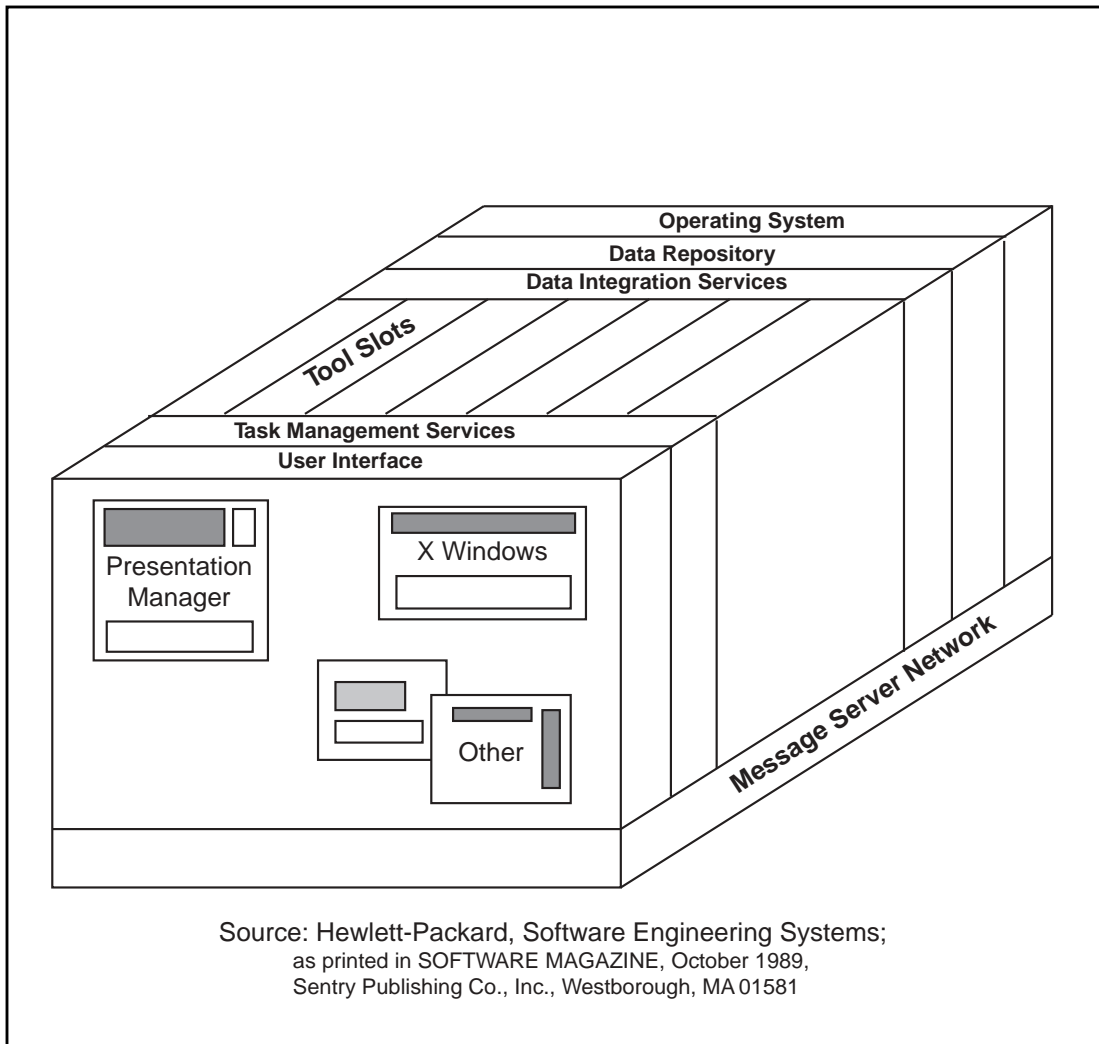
Operating System
Data Repository
Data Integration Services
Tool Slots
Task Management Services
User Interface
Presentation Manager
X Windows
Other
Message Server Network

Source: Hewlett-Packard, Software Engineering Systems;
as printed in SOFTWARE MAGAZINE, October 1989,
Sentry Publishing Co., Inc., Westborough, MA 01581